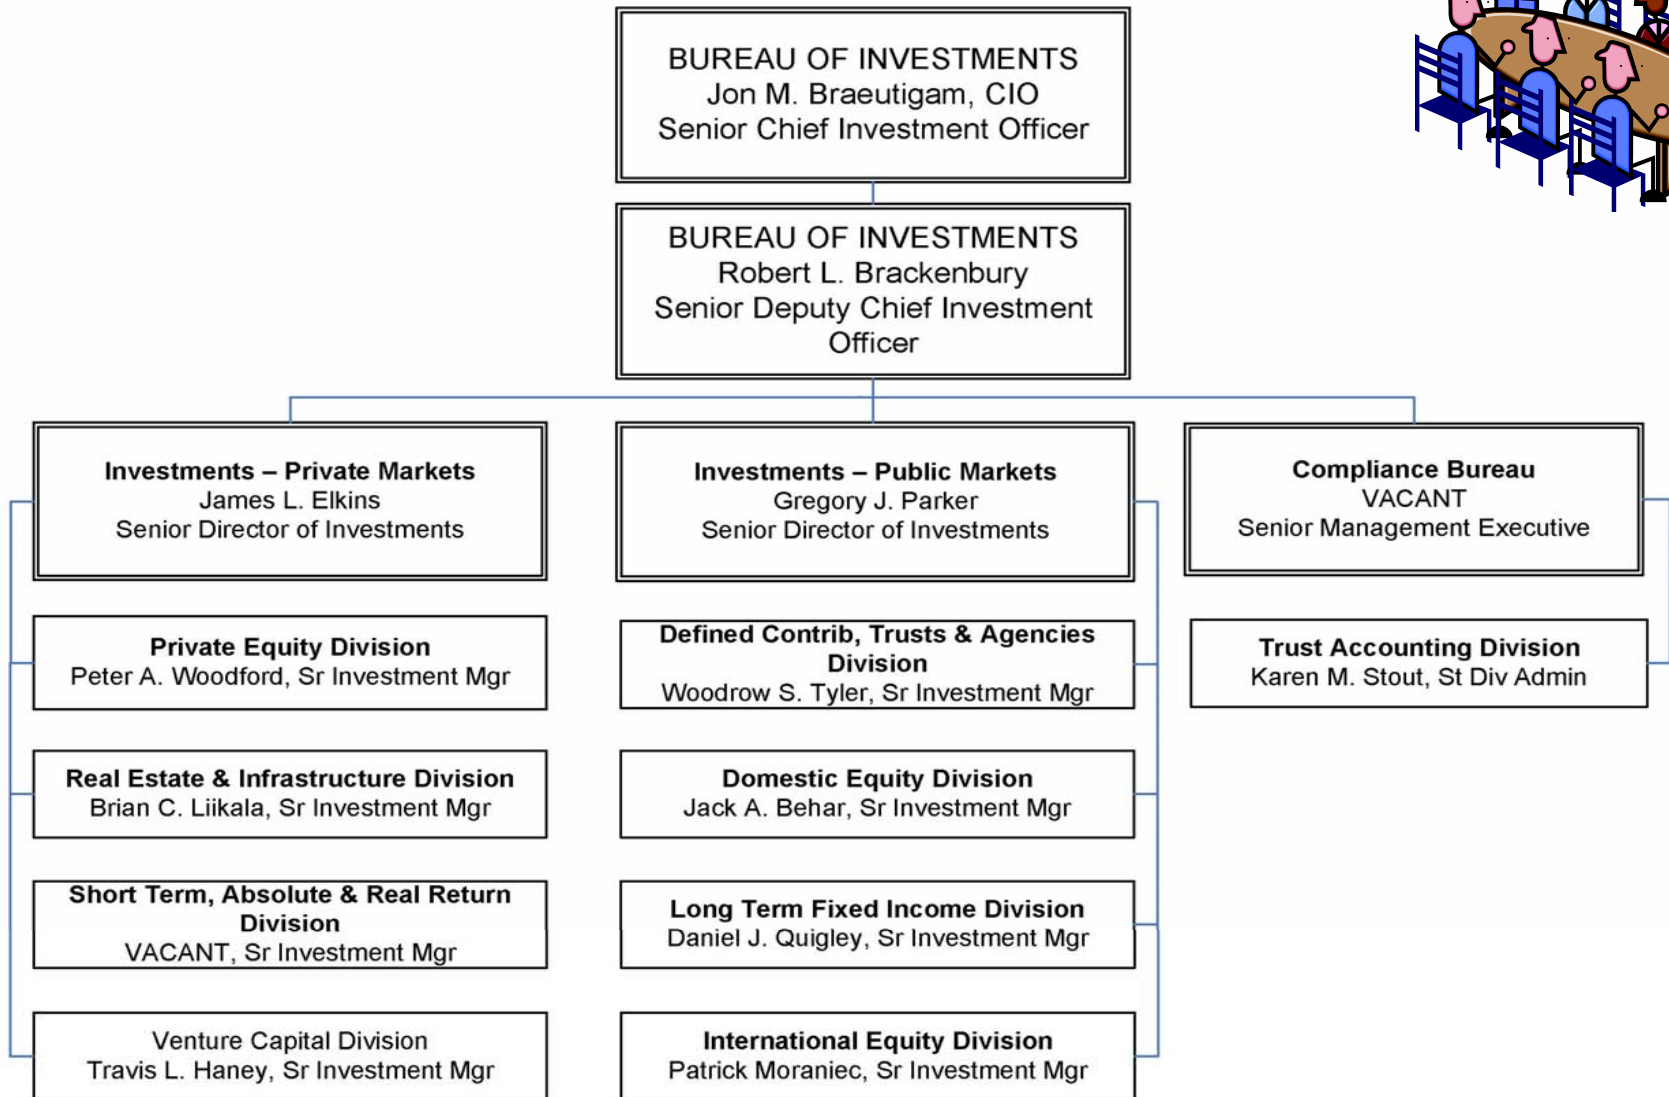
BUREAU OF INVESTMENTS
Jon M. Braeutigam, CIO
Senior Chief Investment Officer

BUREAU OF INVESTMENTS
Robert L. Brackenbury
Senior Deputy Chief Investment Officer

Investments – Private Markets
James L. Elkins
Senior Director of Investments

Investments – Public Markets
Gregory J. Parker
Senior Director of Investments

Compliance Bureau
VACANT
Senior Management Executive

Private Equity Division
Peter A. Woodford, Sr Investment Mgr

Real Estate & Infrastructure Division
Brian C. Liikala, Sr Investment Mgr

Short Term, Absolute & Real Return Division
VACANT, Sr Investment Mgr

Venture Capital Division
Travis L. Haney, Sr Investment Mgr

Defined Contrib, Trusts & Agencies Division
Woodrow S. Tyler, Sr Investment Mgr

Domestic Equity Division
Jack A. Behar, Sr Investment Mgr

Long Term Fixed Income Division
Daniel J. Quigley, Sr Investment Mgr

International Equity Division
Patrick Moraniec, Sr Investment Mgr

Trust Accounting Division
Karen M. Stout, St Div Admin